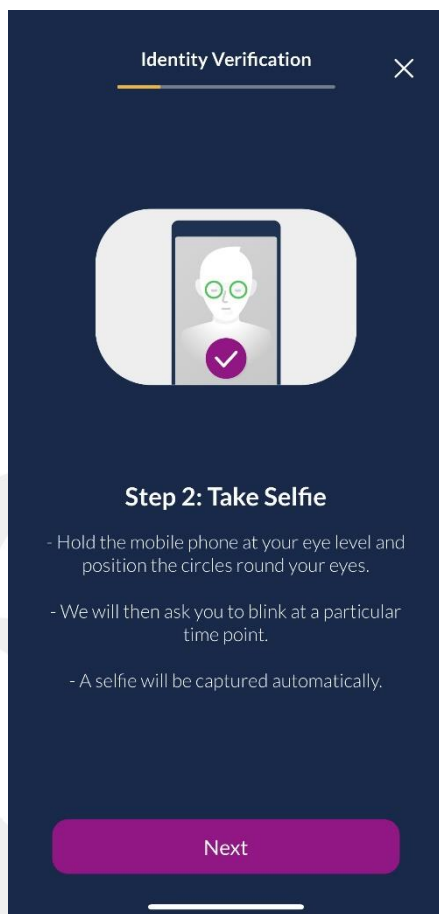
Identity Verification

×

Step 2: Take Selfie

- Hold the mobile phone at your eye level and position the circles round your eyes.

- We will then ask you to blink at a particular time point.

- A selfie will be captured automatically.

Next